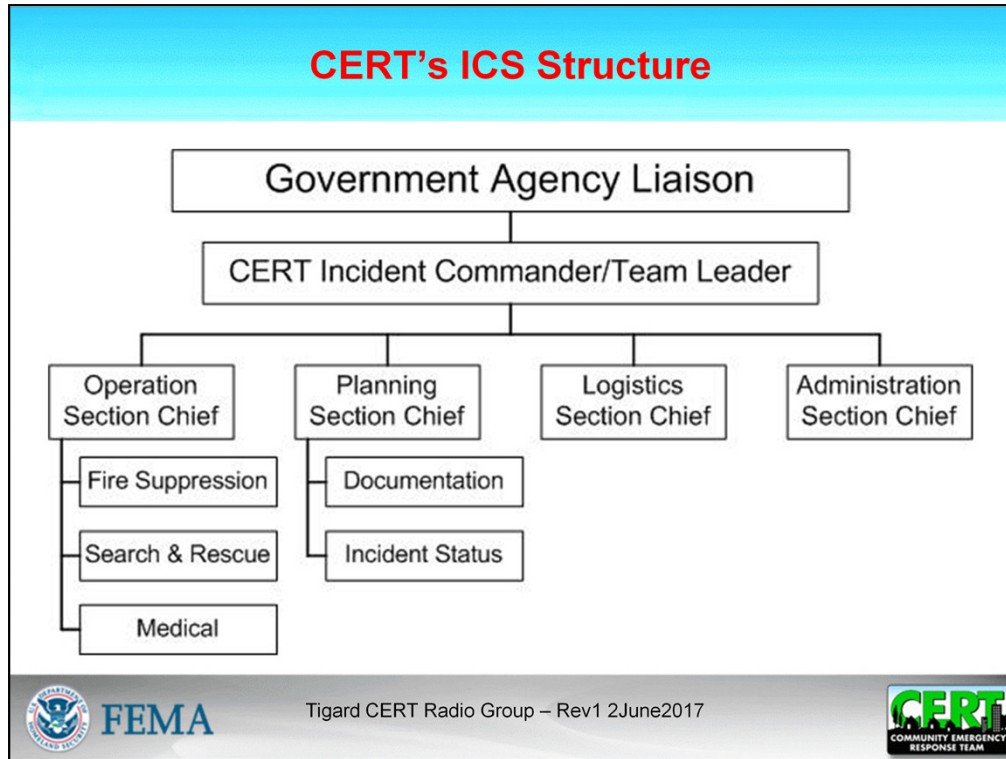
CERT's ICS Structure

Government Agency Liaison

CERT Incident Commander/Team Leader

Operation Section Chief

Fire Suppression

Search & Rescue

Medical

Planning Section Chief

Documentation

Incident Status

Logistics Section Chief

Administration Section Chief

U.S. DEPARTMENT OF HOMELAND SECURITY

FEMA

Tigard CERT Radio Group – Rev1 2June2017

CERT
COMMUNITY EMERGENCY RESPONSE TEAM